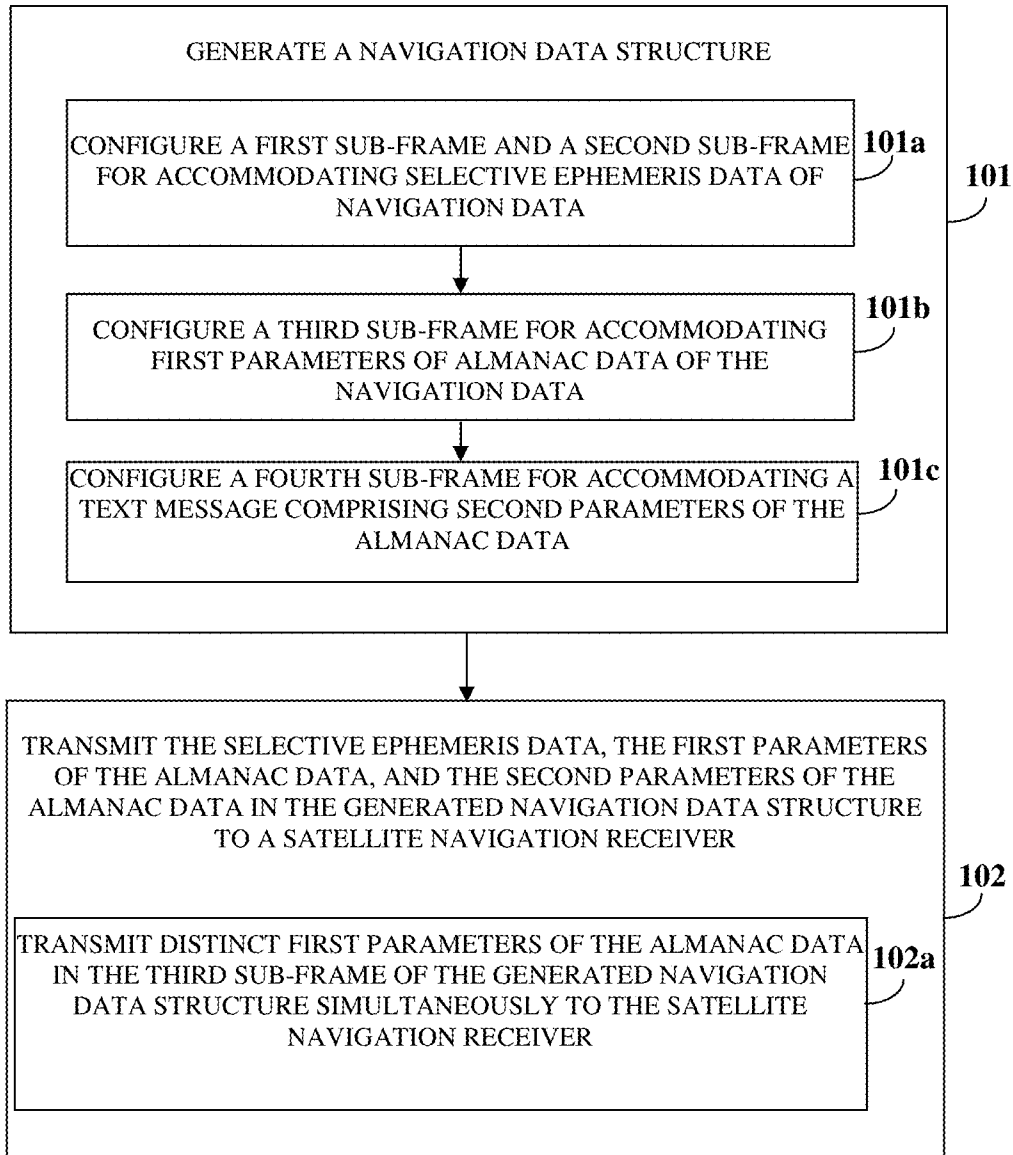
GENERATE A NAVIGATION DATA STRUCTURE

CONFIGURE A FIRST SUB-FRAME AND A SECOND SUB-FRAME FOR ACCOMMODATING SELECTIVE EPHEMERIS DATA OF NAVIGATION DATA

101a

101

CONFIGURE A THIRD SUB-FRAME FOR ACCOMMODATING FIRST PARAMETERS OF ALMANAC DATA OF THE NAVIGATION DATA

101b

CONFIGURE A FOURTH SUB-FRAME FOR ACCOMMODATING A TEXT MESSAGE COMPRISING SECOND PARAMETERS OF THE ALMANAC DATA

101c

TRANSMIT THE SELECTIVE EPHEMERIS DATA, THE FIRST PARAMETERS OF THE ALMANAC DATA, AND THE SECOND PARAMETERS OF THE ALMANAC DATA IN THE GENERATED NAVIGATION DATA STRUCTURE TO A SATELLITE NAVIGATION RECEIVER

102

TRANSMIT DISTINCT FIRST PARAMETERS OF THE ALMANAC DATA IN THE THIRD SUB-FRAME OF THE GENERATED NAVIGATION DATA STRUCTURE SIMULTANEOUSLY TO THE SATELLITE NAVIGATION RECEIVER

102a